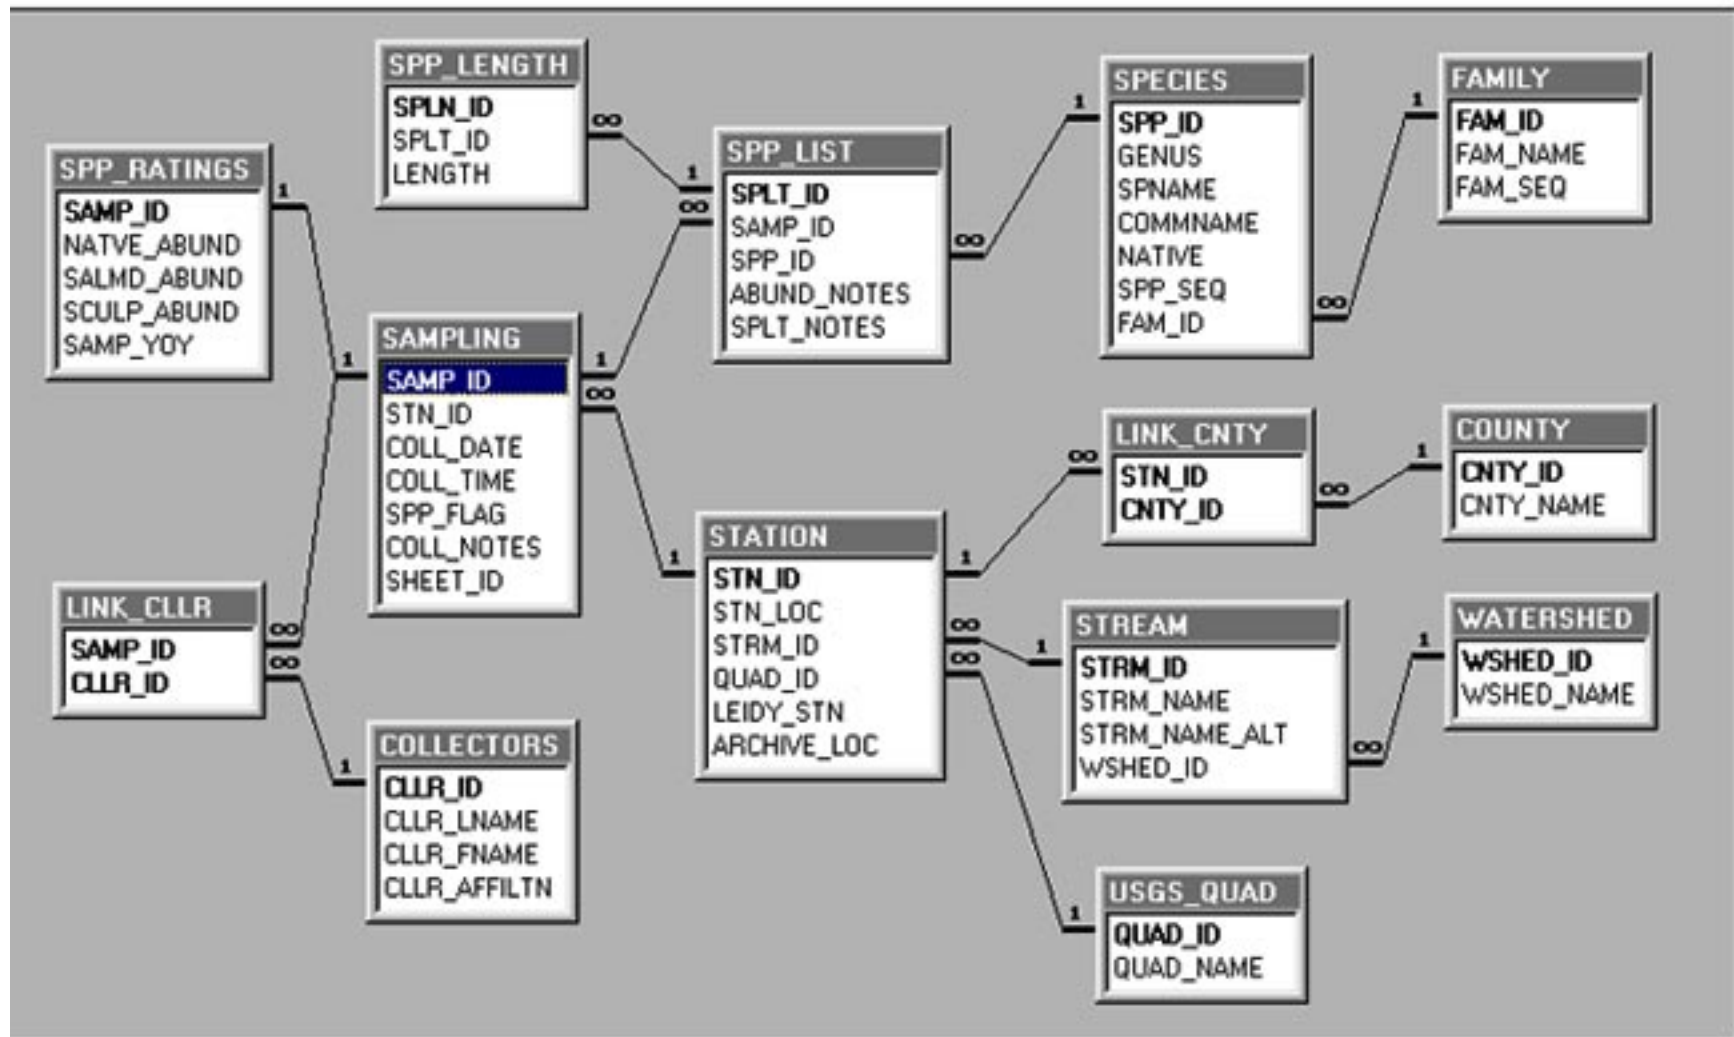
SPP_LENGTH
SPLN_ID
SPLT_ID
LENGTH

SPP_LIST
SPLT_ID
SAMP_ID
SPP_ID
ABUND_NOTES
SPLT_NOTES

SPECIES
SPP_ID
GENUS
SPNAME
COMMNAME
NATIVE
SPP_SEQ
FAM_ID

FAMILY
FAM_ID
FAM_NAME
FAM_SEQ

SPP_RATINGS
SAMP_ID
NATVE_ABUND
SALMD_ABUND
SCULP_ABUND
SAMP_YOY

SAMPLING
SAMP_ID
STN_ID
COLL_DATE
COLL_TIME
SPP_FLAG
COLL_NOTES
SHEET_ID

LINK_CNTY
STN_ID
CNTY_ID

COUNTY
CNTY_ID
CNTY_NAME

STATION
STN_ID
STN_LOC
STRM_ID
QUAD_ID
LEIDY_STN
ARCHIVE_LOC

LINK_CLLR
SAMP_ID
CLLR_ID

STREAM
STRM_ID
STRM_NAME
STRM_NAME_ALT
WSHED_ID

WATERSHED
WSHED_ID
WSHED_NAME

COLLECTORS
CLLR_ID
CLLR_LNAME
CLLR_FNAME
CLLR_AFFILTN

USGS_QUAD
QUAD_ID
QUAD_NAME

1 ∞ 1 ∞ 1 ∞ 1 ∞ 1 1 ∞ 1 ∞ 1 ∞ 1 ∞ ∞ 1 ∞ 1 ∞ 1 ∞ 1 ∞ 1